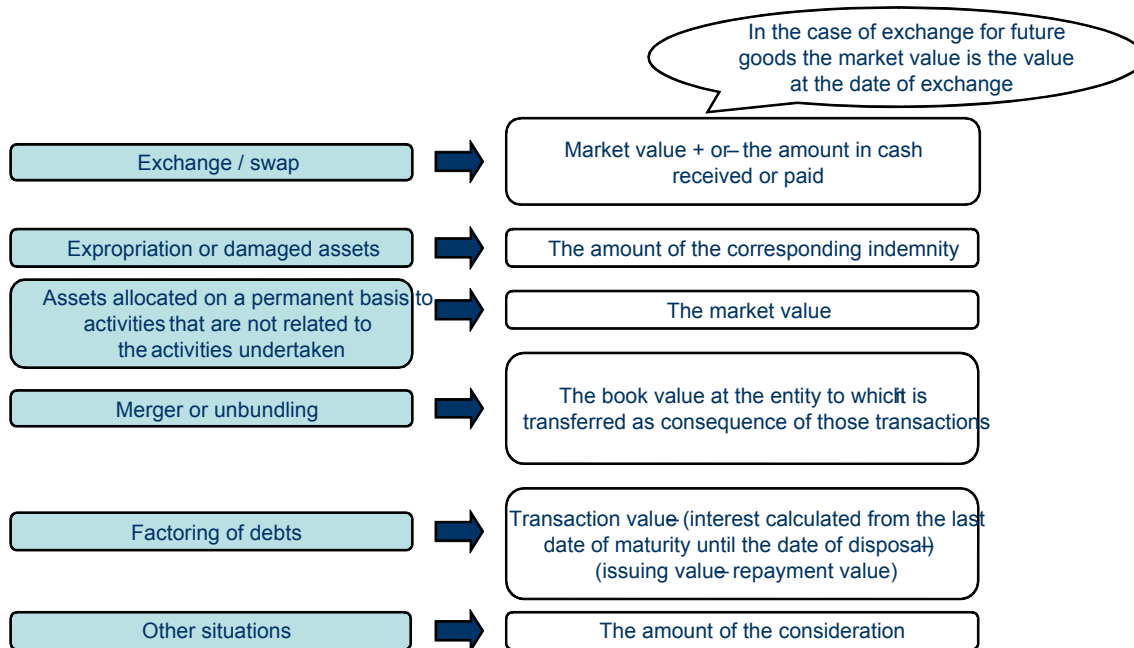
In the case of exchange for future goods the market value is the value at the date of exchange

Exchange / swap

Market value + or – the amount in cash received or paid

Expropriation or damaged assets

The amount of the corresponding indemnity

Assets allocated on a permanent basis to activities that are not related to the activities undertaken

The market value

Merger or unbundling

The book value at the entity to which it is transferred as consequence of those transactions

Factoring of debts

Transaction value – (interest calculated from the last date of maturity until the date of disposal) – (issuing value – repayment value)

Other situations

The amount of the consideration